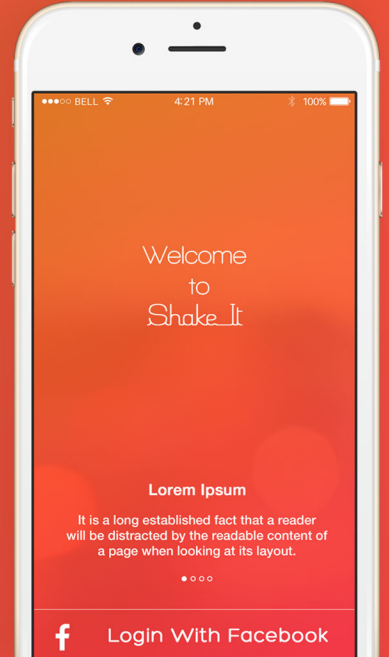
●●●○○ BELL 4:21 PM 100%

Welcome
to
Shake It

Lorem Ipsum

It is a long established fact that a reader will be distracted by the readable content of a page when looking at its layout.

f Login With Facebook